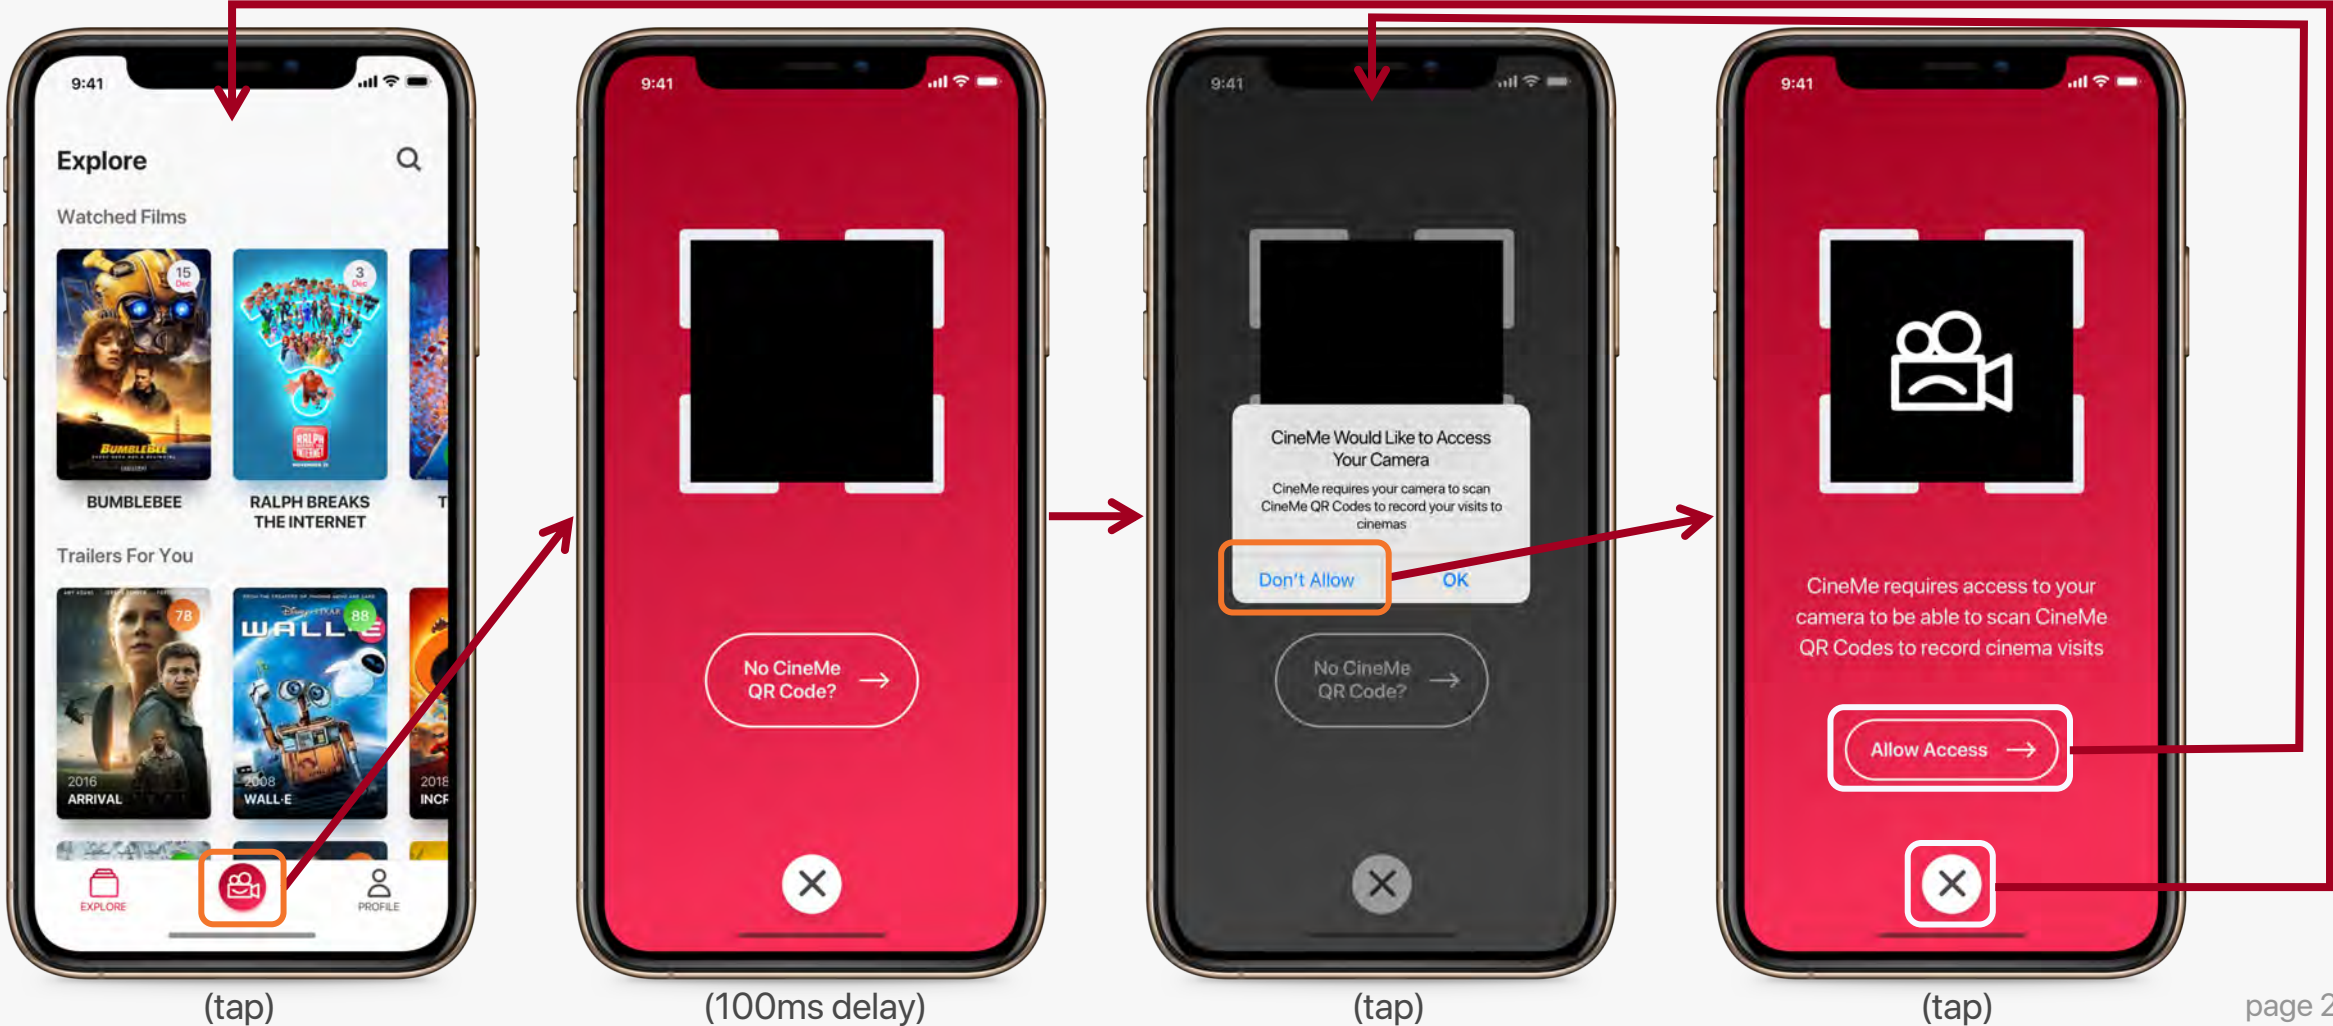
9:41

Explore

Watched Films

15 Dec

3 Dec

BUMBLEBEE

RALPH BREAKS THE INTERNET

T

Trailers For You

78

88

2016 ARRIVAL

2008 WALL·E

2018 INCR

EXPLORE

PROFILE

(tap)

9:41

No CineMe QR Code?

(100ms delay)

9:41

CineMe Would Like to Access Your Camera

CineMe requires your camera to scan CineMe QR Codes to record your visits to cinemas

Don't Allow

OK

No CineMe QR Code?

(tap)

9:41

CineMe requires access to your camera to be able to scan CineMe QR Codes to record cinema visits

Allow Access

(tap)

page 2